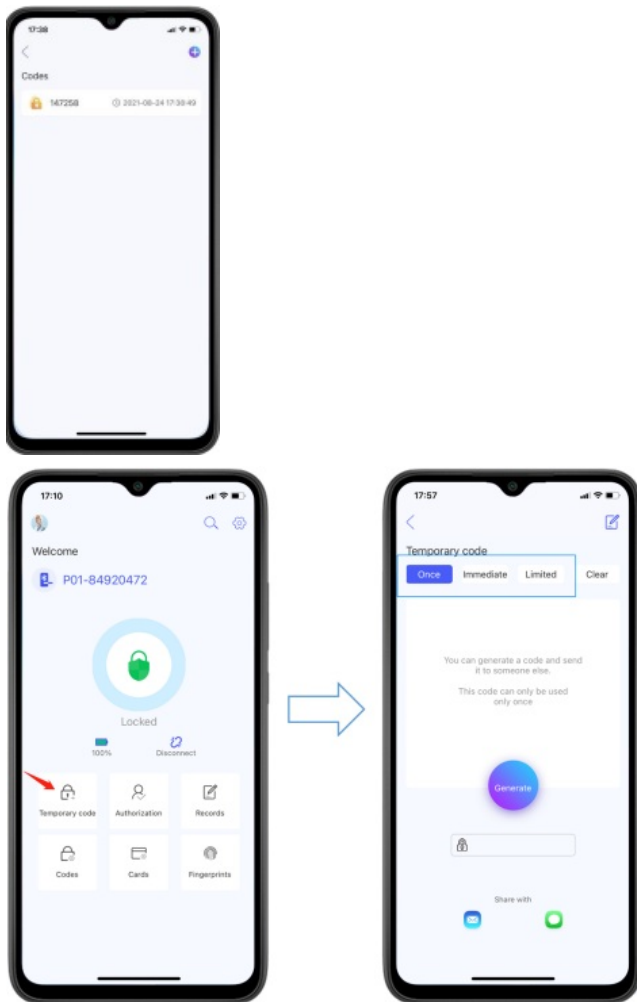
17:38

Codes

147258 2021-08-24 17:38:49

17:10

Welcome

P01-84920472

Locked

100%

Disconnect

Temporary code

Authorization

Records

Codes

Cards

Fingerprints

17:57

Temporary code

Once

Immediate

Limited

Clear

You can generate a code and send it to someone else.

This code can only be used only once

Generate

Share with